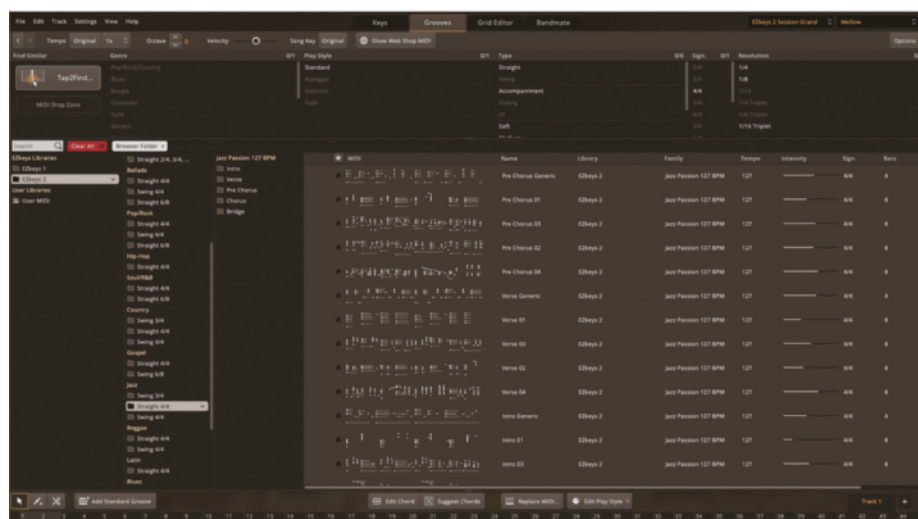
File Edit Track Settings View Help

Keys Grooves Grid Editor Bandmate

EZkeys 2 Session Grand Mellow

Tempo Original 1x Octave 0 Velocity Song Key Original Show Web Shop MIDI Options

Find Similar

Tap2Find...

MIDI Drop Zone

Genre

Play Style

Standard

Type

Straight

Swing

Accompaniment

Ending

Fill

Soft

Sign.

4/4

Resolution

1/4

1/8

1/4 Triplet

1/8 Triplet

1/16 Triplet

Search Clear All Browser Folder

EZkeys Libraries

EZkeys 1

EZkeys 2

User Libraries

User MIDI

Straight 2/4, 3/4, ...

Ballads

Straight 4/4

Swing 4/4

Straight 6/8

Pop/Rock

Straight 4/4

Swing 4/4

Straight 6/8

Hip-Hop

Straight 4/4

Soul/R&B

Straight 4/4

Straight 6/8

Country

Swing 3/4

Straight 4/4

Swing 4/4

Gospel

Straight 4/4

Swing 6/8

Jazz

Swing 3/4

Straight 4/4

Swing 4/4

Reggae

Straight 4/4

Swing 4/4

Latin

Straight 4/4

Blues

Jazz Passion 127 BPM

Intro

Verse

Pre Chorus

Chorus

Bridge

| MIDI | Name | Library | Family | Tempo | Intensity | Sign. | Bars |
|---|---|---|---|---|---|---|---|
| | Pre Chorus Generic | EZkeys 2 | Jazz Passion 127 BPM | 127 | | 4/4 | 4 |
| | Pre Chorus 01 | EZkeys 2 | Jazz Passion 127 BPM | 127 | | 4/4 | 8 |
| | Pre Chorus 03 | EZkeys 2 | Jazz Passion 127 BPM | 127 | | 4/4 | 8 |
| | Pre Chorus 02 | EZkeys 2 | Jazz Passion 127 BPM | 127 | | 4/4 | 8 |
| | Pre Chorus 04 | EZkeys 2 | Jazz Passion 127 BPM | 127 | | 4/4 | 8 |
| | Verse Generic | EZkeys 2 | Jazz Passion 127 BPM | 127 | | 4/4 | 4 |
| | Verse 01 | EZkeys 2 | Jazz Passion 127 BPM | 127 | | 4/4 | 8 |
| | Verse 03 | EZkeys 2 | Jazz Passion 127 BPM | 127 | | 4/4 | 8 |
| | Verse 02 | EZkeys 2 | Jazz Passion 127 BPM | 127 | | 4/4 | 8 |
| | Verse 04 | EZkeys 2 | Jazz Passion 127 BPM | 127 | | 4/4 | 8 |
| | Intro Generic | EZkeys 2 | Jazz Passion 127 BPM | 127 | | 4/4 | 4 |
| | Intro 01 | EZkeys 2 | Jazz Passion 127 BPM | 127 | | 4/4 | 8 |
| | Intro 03 | EZkeys 2 | Jazz Passion 127 BPM | 127 | | 4/4 | 8 |

Add Standard Groove

Edit Chord Suggest Chords Replace MIDI... Edit Play Style

Track 1

1 2 3 4 5 6 7 8 9 10 11 12 13 14 15 16 17 18 19 20 21 22 23 24 25 26 27 28 29 30 31 32 33 34 35 36 37 38 39 40 41 42 43 44